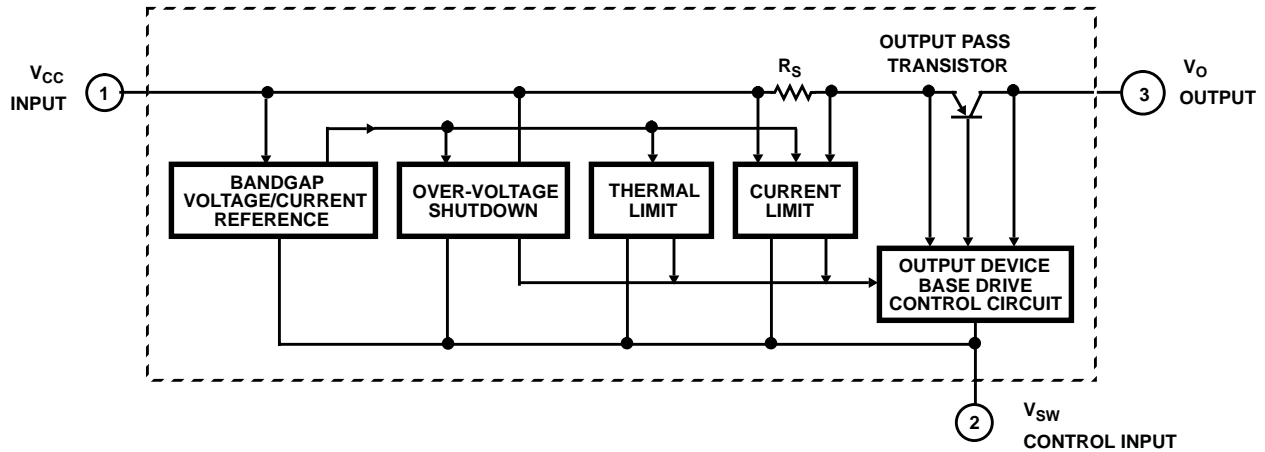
$V_{CC}$
INPUT
1

$R_S$

OUTPUT PASS TRANSISTOR

$V_O$
3
OUTPUT

BANDGAP VOLTAGE/CURRENT REFERENCE

OVER-VOLTAGE SHUTDOWN

THERMAL LIMIT

CURRENT LIMIT

OUTPUT DEVICE BASE DRIVE CONTROL CIRCUIT

2
$V_{SW}$
CONTROL INPUT